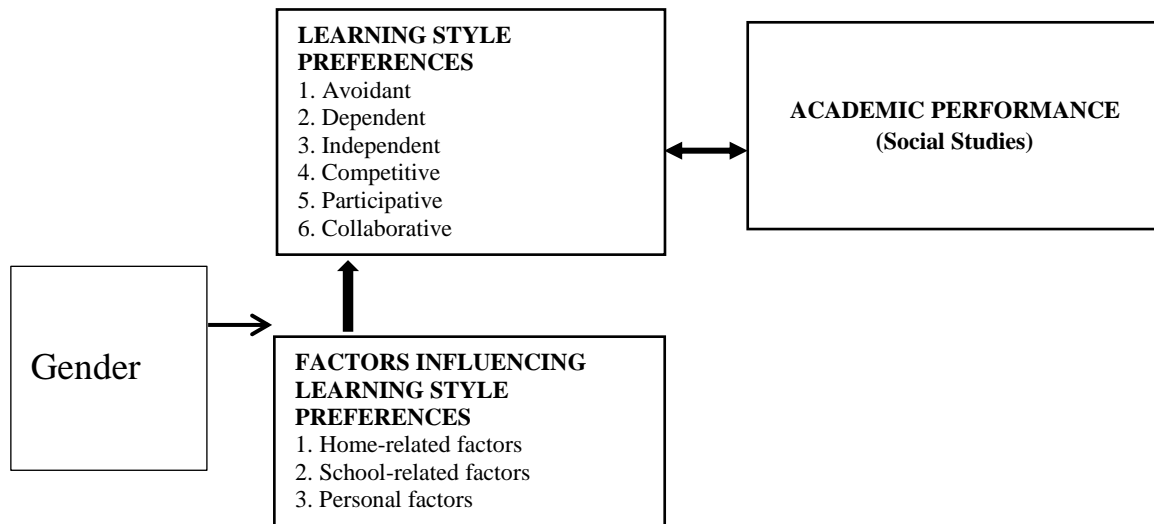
LEARNING STYLE PREFERENCES
1. Avoidant
2. Dependent
3. Independent
4. Competitive
5. Participative
6. Collaborative

ACADEMIC PERFORMANCE
(Social Studies)

Gender

FACTORS INFLUENCING LEARNING STYLE PREFERENCES
1. Home-related factors
2. School-related factors
3. Personal factors